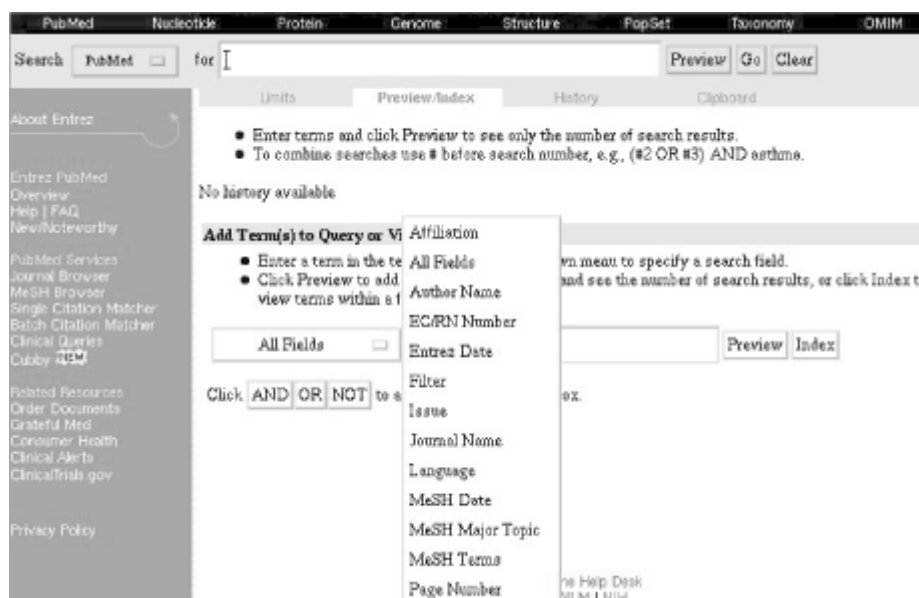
PubMed Nucleotide Protein Genome Structure PopSet Taxonomy OMIM

Search PubMed for Preview Go Clear

Limits Preview/Index History Clipboard

About Entrez

Entrez PubMed
Overview
Help | FAQ
New/Noteworthy

PubMed Services
Journal Browser
MeSH Browser
Single Citation Matcher
Batch Citation Matcher
Clinical Queries
Cubby NEW

Related Resources
Order Documents
Grateful Med
Consumer Health
Clinical Alerts
ClinicalTrials.gov

Privacy Policy

• Enter terms and click Preview to see only the number of search results.
• To combine searches use # before search number, e.g., (#2 OR #3) AND asthma.

No history available

Add Term(s) to Query or Vi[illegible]

• Enter a term in the te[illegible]wn menu to specify a search field.
• Click Preview to add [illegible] and see the number of search results, or click Index t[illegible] view terms within a f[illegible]

All Fields Preview Index

Click AND OR NOT to a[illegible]ex.

Affiliation
All Fields
Author Name
EC/RN Number
Entrez Date
Filter
Issue
Journal Name
Language
MeSH Date
MeSH Major Topic
MeSH Terms
Page Number

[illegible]e Help Desk
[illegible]